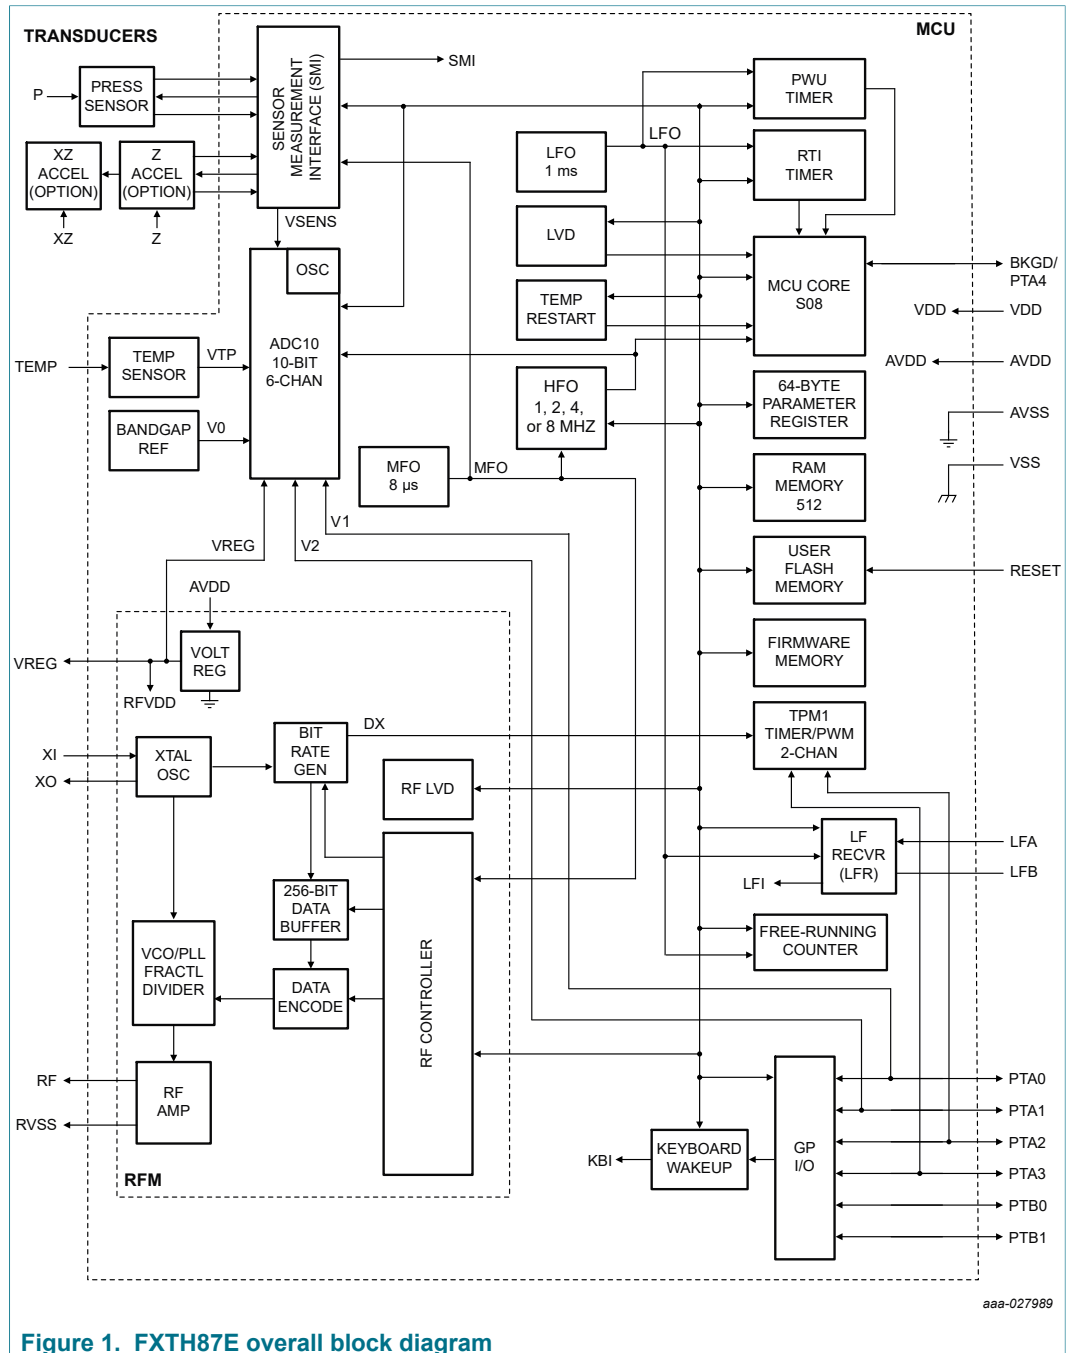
TRANSDUCERS

MCU

P

PRESS SENSOR

SENSOR MEASUREMENT INTERFACE (SMI)

SMI

XZ ACCEL (OPTION)

Z ACCEL (OPTION)

XZ

Z

VSENS

PWU TIMER

LFO

LFO 1 ms

RTI TIMER

LVD

MCU CORE S08

BKGD/ PTA4

VDD

VDD

TEMP RESTART

AVDD

AVDD

OSC

ADC10 10-BIT 6-CHAN

TEMP

TEMP SENSOR

VTP

HFO 1, 2, 4, or 8 MHZ

64-BYTE PARAMETER REGISTER

AVSS

VSS

BANDGAP REF

V0

MFO 8 µs

MFO

RAM MEMORY 512

V1

VREG

V2

USER FLASH MEMORY

RESET

AVDD

VOLT REG

VREG

RFVDD

FIRMWARE MEMORY

BIT RATE GEN

DX

TPM1 TIMER/PWM 2-CHAN

XI

XO

XTAL OSC

RF LVD

LF RECVR (LFR)

LFA

LFB

LFI

256-BIT DATA BUFFER

FREE-RUNNING COUNTER

VCO/PLL FRACTL DIVIDER

DATA ENCODE

RF CONTROLLER

RF

RF AMP

PTA0

PTA1

GP I/O

PTA2

RVSS

KBI

KEYBOARD WAKEUP

PTA3

RFM

PTB0

PTB1

aaa-027989

Figure 1. FXTH87E overall block diagram